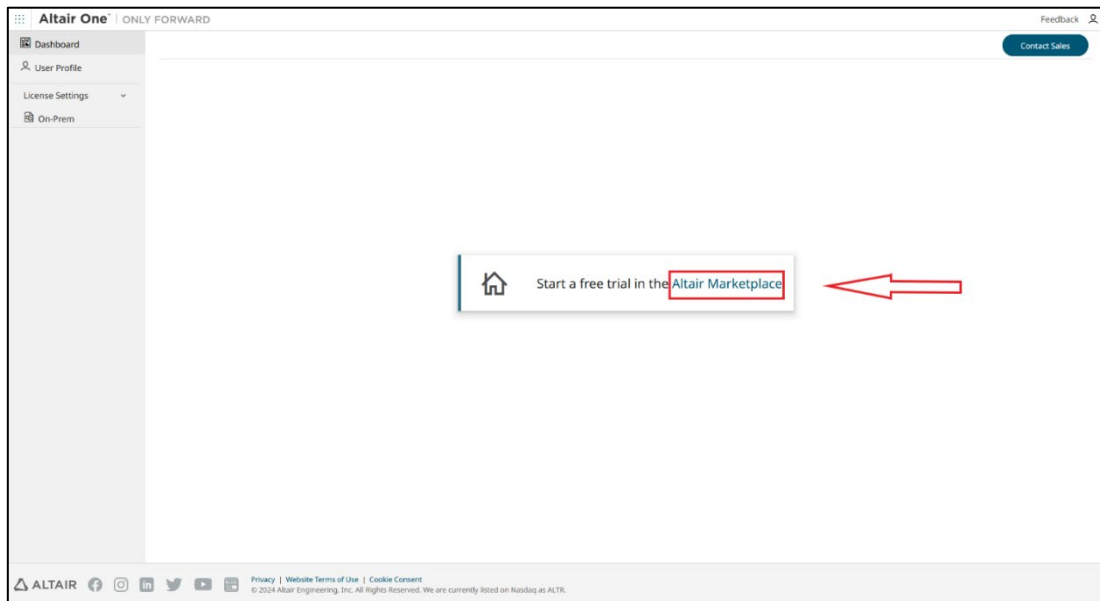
Altair One™ | ONLY FORWARD

Feedback

Dashboard
User Profile
License Settings
On-Prem

Contact Sales

Start a free trial in the Altair Marketplace

ALTAIR

Privacy | Website Terms of Use | Cookie Consent
© 2024 Altair Engineering, Inc. All Rights Reserved. We are currently listed on Nasdaq as ALTR.